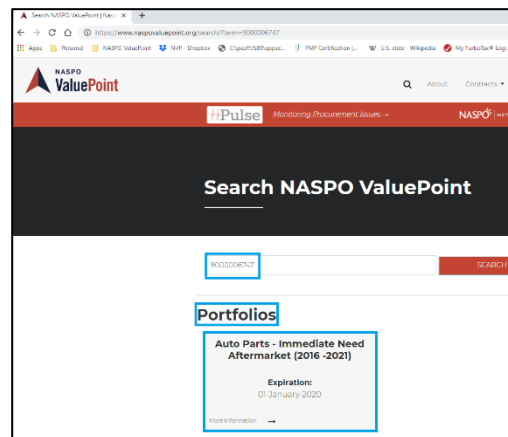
Search NASPO ValuePoint | Nas ×   +

https://www.naspovaluepoint.org/search/?term=9000006747

Apps   Personal   NASPO ValuePoint   NVP - Dropbox   C:\psoft\sd\happse...   PMP Certification |...   U.S. state - Wikipedia   My TurboTax® Logi

NASPO ValuePoint

About   Contracts

#Pulse   Monitoring Procurement Issues →   NASPO

Search NASPO ValuePoint

9000006747   SEARCH

Portfolios

Auto Parts - Immediate Need Aftermarket (2016 -2021)

Expiration:
01 January 2020

More Information →